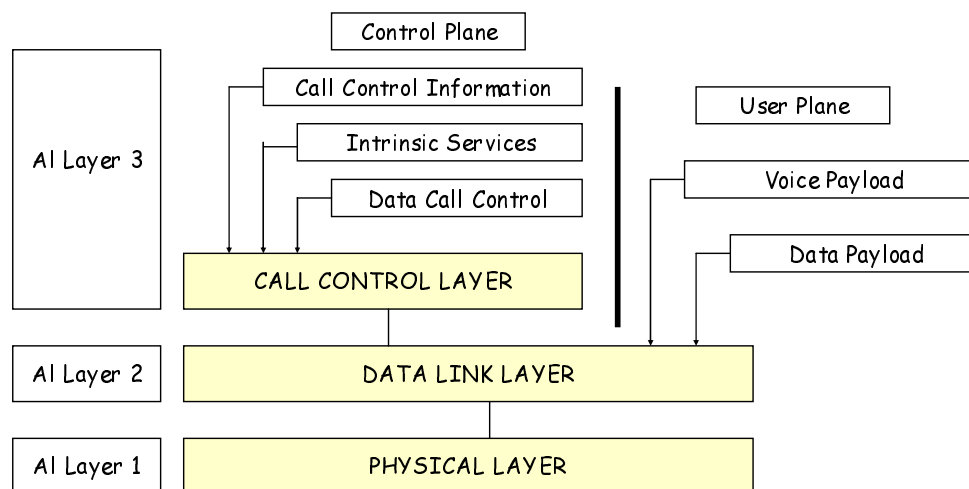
Control Plane

AI Layer 3

Call Control Information

Intrinsic Services

Data Call Control

User Plane

Voice Payload

Data Payload

CALL CONTROL LAYER

AI Layer 2

DATA LINK LAYER

AI Layer 1

PHYSICAL LAYER